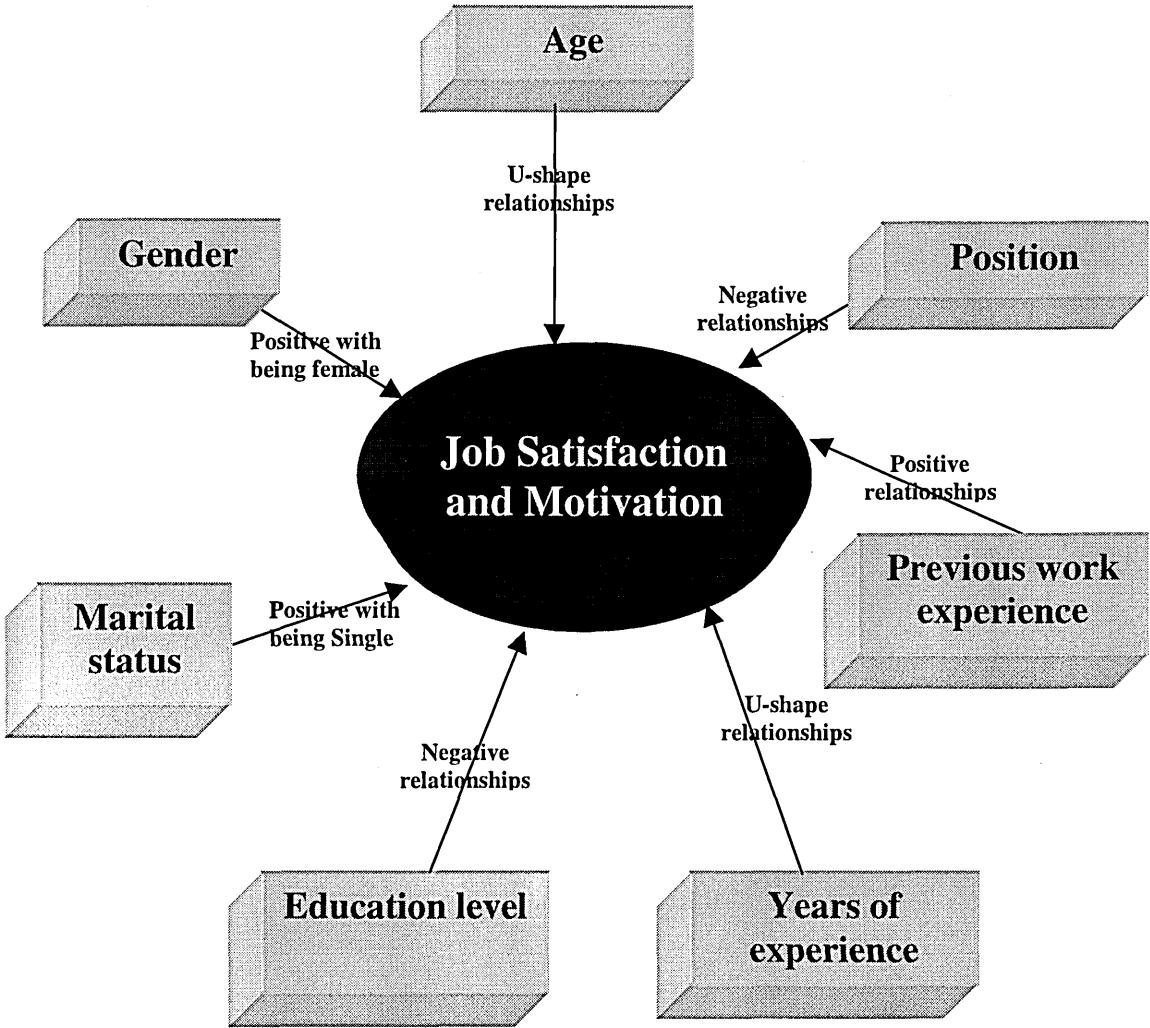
Age

U-shape relationships

Gender

Position

Negative relationships

Positive with being female

Job Satisfaction and Motivation

Positive relationships

Previous work experience

Marital status

Positive with being Single

U-shape relationships

Negative relationships

Education level

Years of experience